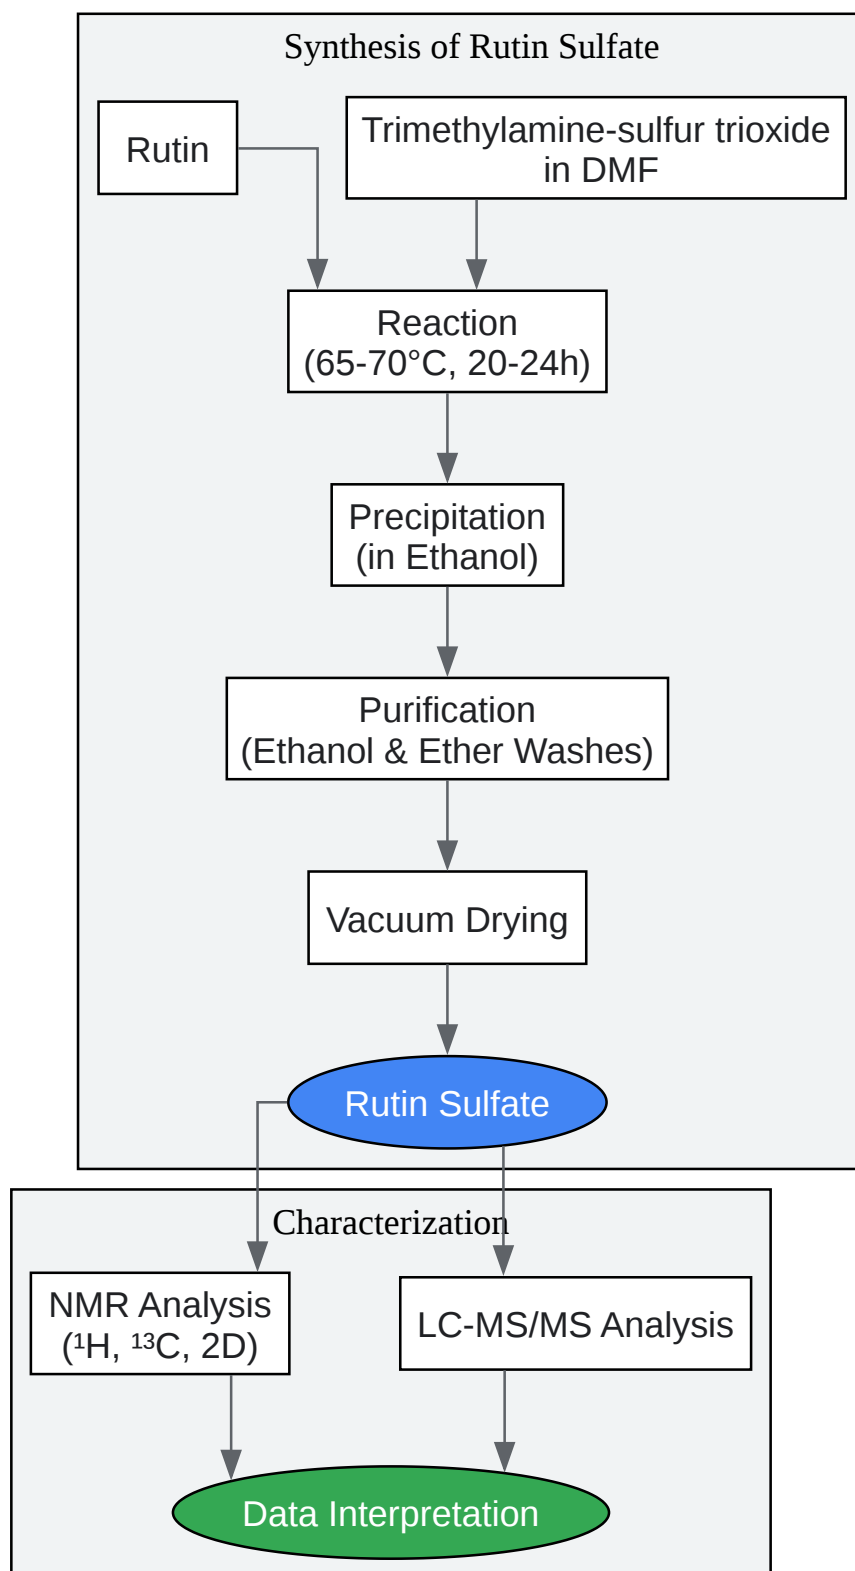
Synthesis of Rutin Sulfate

Rutin

Trimethylamine-sulfur trioxide in DMF

Reaction (65-70°C, 20-24h)

Precipitation (in Ethanol)

Purification (Ethanol & Ether Washes)

Vacuum Drying

Rutin Sulfate

Characterization

NMR Analysis ($^1$H, $^{13}$C, 2D)

LC-MS/MS Analysis

Data Interpretation